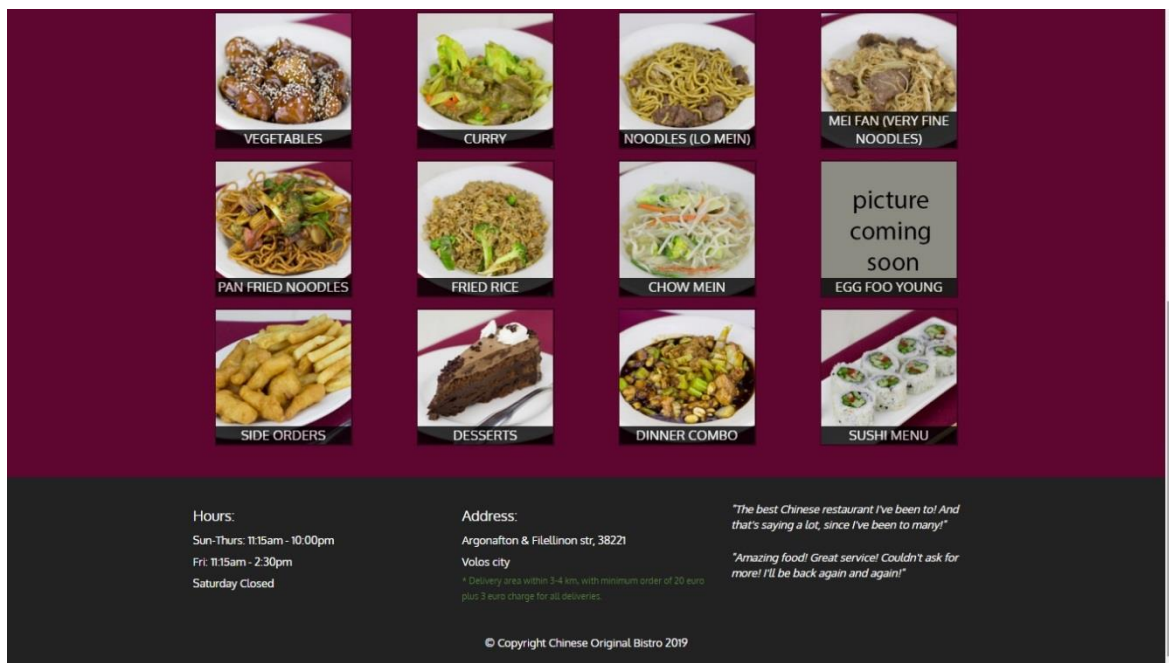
VEGETABLES

CURRY

NOODLES (LO MEIN)

MEI FAN (VERY FINE NOODLES)

PAN FRIED NOODLES

FRIED RICE

CHOW MEIN

picture coming soon

EGG FOO YOUNG

SIDE ORDERS

DESSERTS

DINNER COMBO

SUSHI MENU

Hours:

Sun-Thurs: 11:15am - 10:00pm

Fri: 11:15am - 2:30pm

Saturday Closed

Address:

Argonafton & Filellinon str, 38221

Volos city

* Delivery area within 3-4 km, with minimum order of 20 euro plus 3 euro charge for all deliveries.

"The best Chinese restaurant I've been to! And that's saying a lot, since I've been to many!"

"Amazing food! Great service! Couldn't ask for more! I'll be back again and again!"

© Copyright Chinese Original Bistro 2019